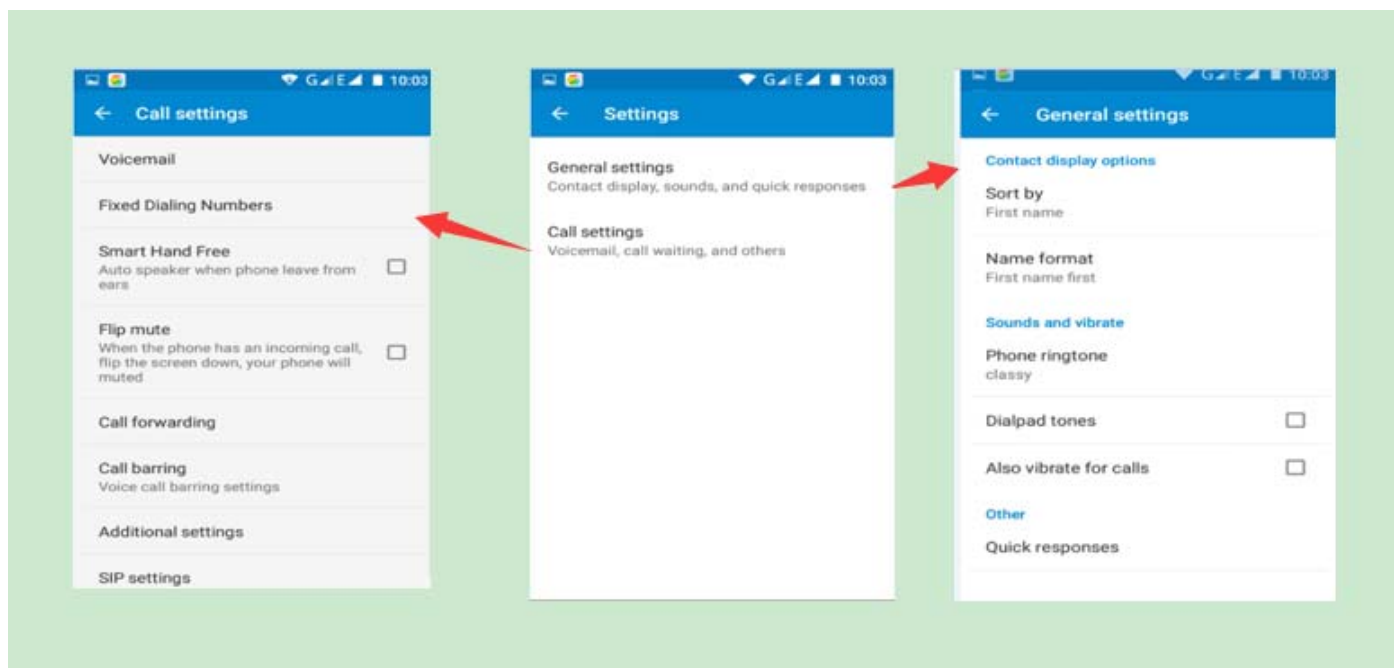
10:03

Call settings

Voicemail

Fixed Dialing Numbers

Smart Hand Free
Auto speaker when phone leave from ears

Flip mute
When the phone has an incoming call, flip the screen down, your phone will muted

Call forwarding

Call barring
Voice call barring settings

Additional settings

SIP settings

10:03

Settings

General settings
Contact display, sounds, and quick responses

Call settings
Voicemail, call waiting, and others

10:03

General settings

Contact display options

Sort by
First name

Name format
First name first

Sounds and vibrate

Phone ringtone
classy

Dialpad tones

Also vibrate for calls

Other

Quick responses